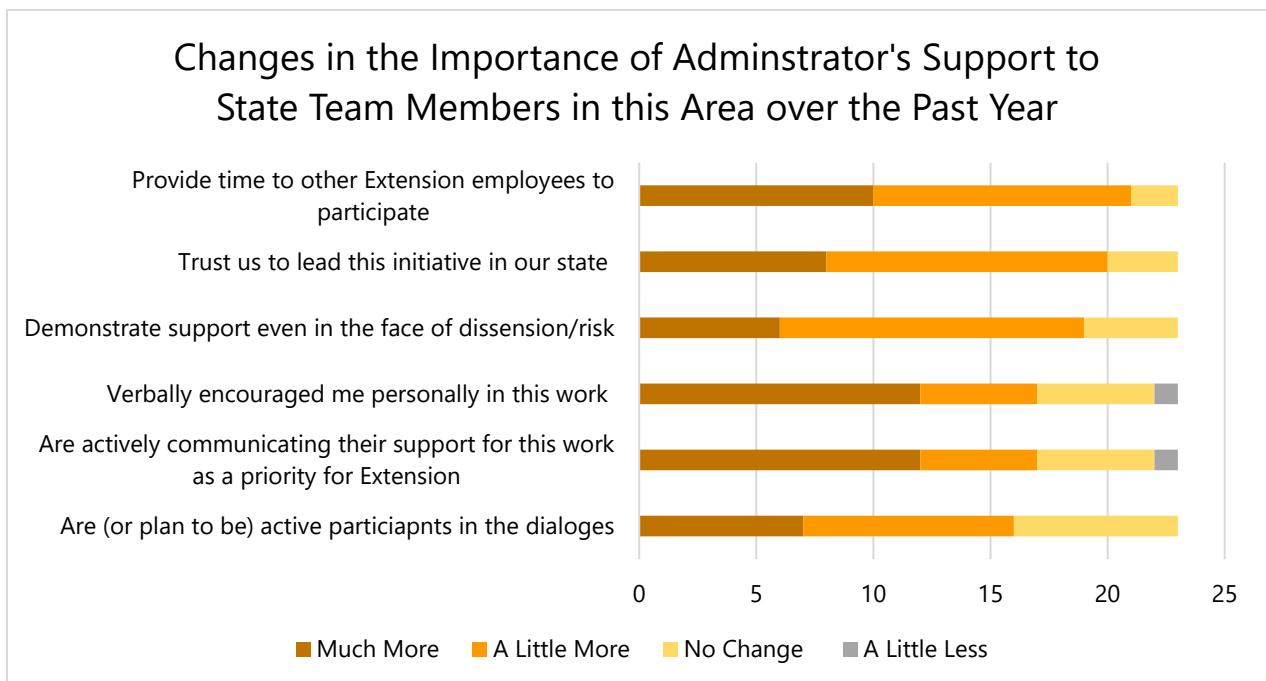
Changes in the Importance of Adminstrator's Support to State Team Members in this Area over the Past Year

Provide time to other Extension employees to participate

Trust us to lead this initiative in our state

Demonstrate support even in the face of dissension/risk

Verbally encouraged me personally in this work

Are actively communicating their support for this work as a priority for Extension

Are (or plan to be) active particiapnts in the dialoges

0 5 10 15 20 25

Much More A Little More No Change A Little Less